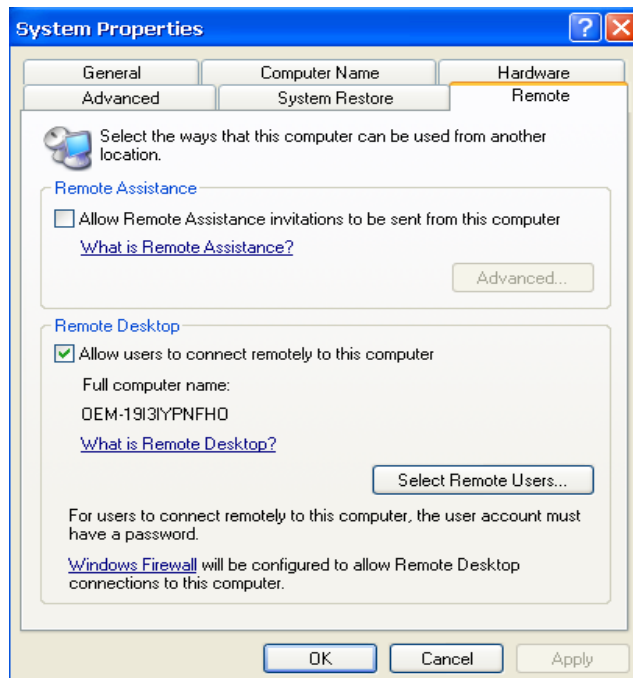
System Properties

General
Computer Name
Hardware
Advanced
System Restore
Remote

Select the ways that this computer can be used from another location.

Remote Assistance

Allow Remote Assistance invitations to be sent from this computer

What is Remote Assistance?

Advanced...

Remote Desktop

Allow users to connect remotely to this computer

Full computer name:

OEM-19I3IYPNFHO

What is Remote Desktop?

Select Remote Users...

For users to connect remotely to this computer, the user account must have a password.

Windows Firewall will be configured to allow Remote Desktop connections to this computer.

OK
Cancel
Apply